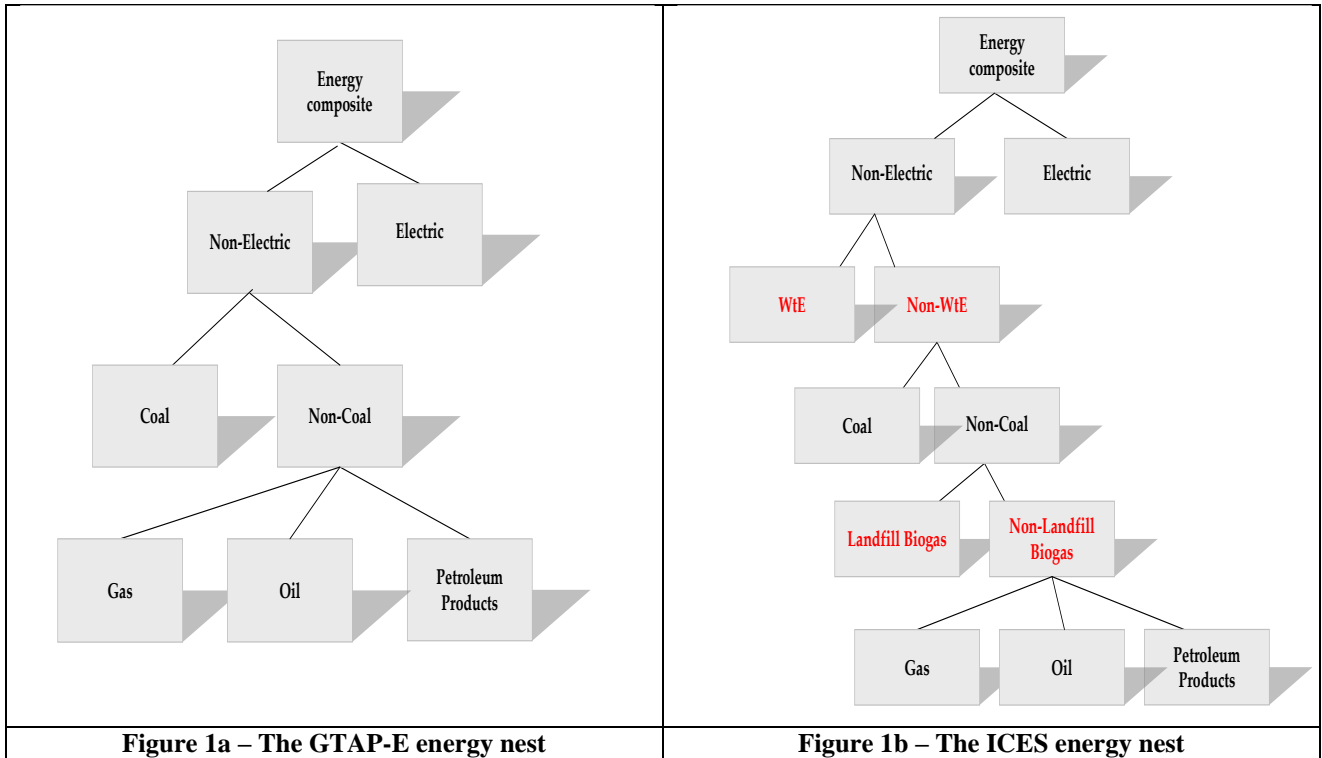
Energy composite

Non-Electric

Electric

Coal

Non-Coal

Gas

Oil

Petroleum Products

Energy composite

Non-Electric

Electric

WtE

Non-WtE

Coal

Non-Coal

Landfill Biogas

Non-Landfill Biogas

Gas

Oil

Petroleum Products

| Figure 1a – The GTAP-E energy nest | Figure 1b – The ICES energy nest |
|---|---|